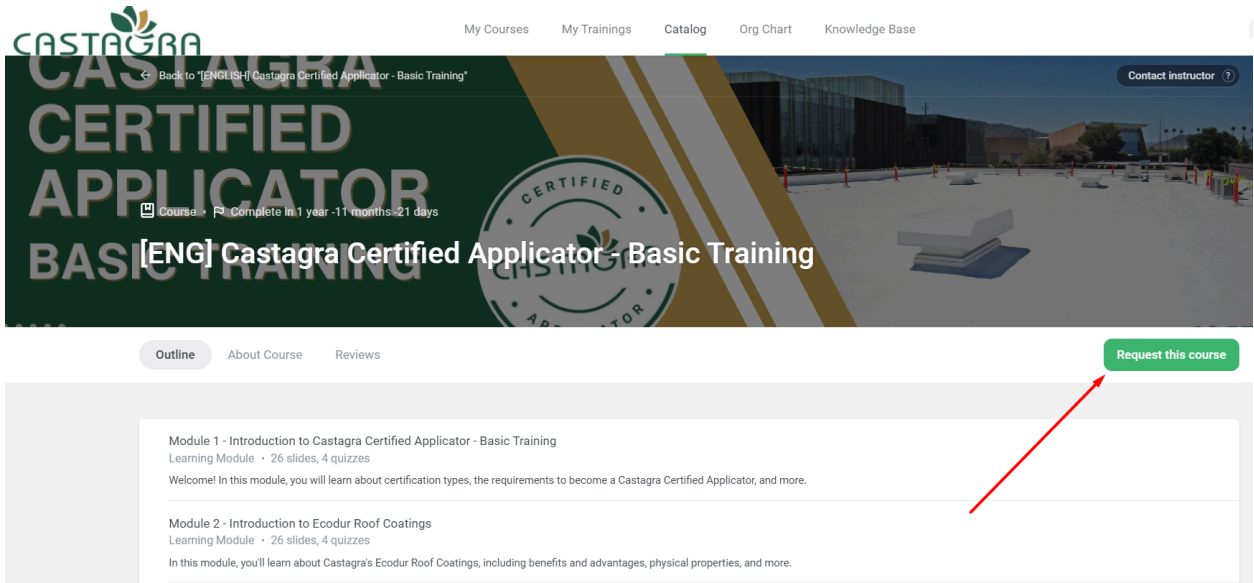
CASTAGRA

My Courses
My Trainings
Catalog
Org Chart
Knowledge Base

← Back to "[ENGLISH] Castagra Certified Applicator - Basic Training"

Contact instructor ?

CASTAGRA CERTIFIED APPLICATOR BASIC TRAINING

CERTIFIED CASTAGRA APPLICATOR

Course • Complete in 1 year -11 months -21 days

[ENG] Castagra Certified Applicator - Basic Training

Outline
About Course
Reviews

Request this course

Module 1 - Introduction to Castagra Certified Applicator - Basic Training
Learning Module • 26 slides, 4 quizzes
Welcome! In this module, you will learn about certification types, the requirements to become a Castagra Certified Applicator, and more.

Module 2 - Introduction to Ecodur Roof Coatings
Learning Module • 26 slides, 4 quizzes
In this module, you'll learn about Castagra's Ecodur Roof Coatings, including benefits and advantages, physical properties, and more.